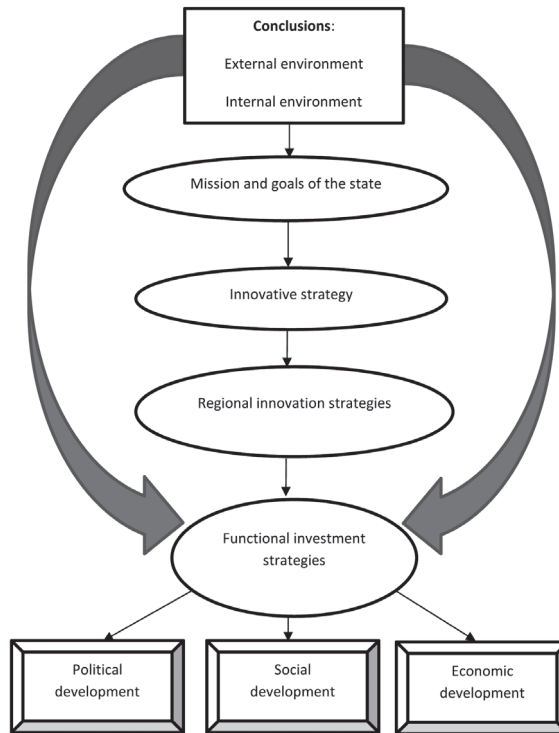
Conclusions:

External environment

Internal environment

Mission and goals of the state

Innovative strategy

Regional innovation strategies

Functional investment strategies

Political development

Social development

Economic development